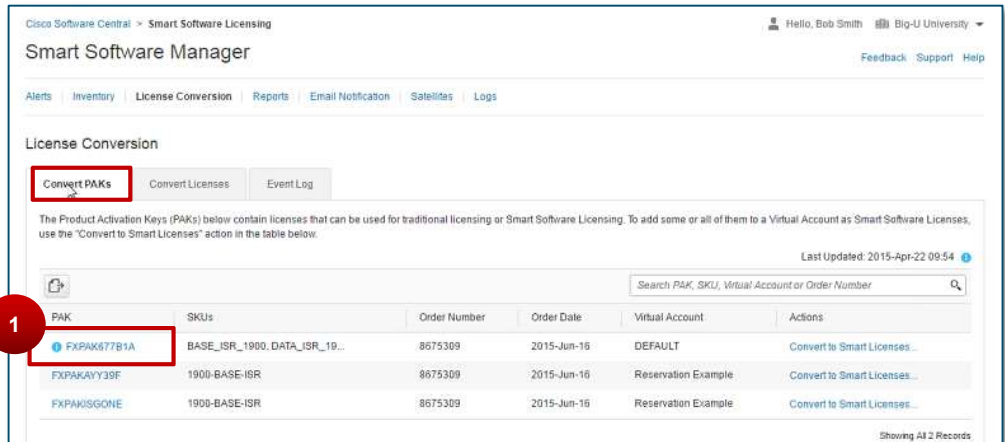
Cisco Software Central > Smart Software Licensing

Hello, Bob Smith Big-U University

Smart Software Manager

Feedback Support Help

Alerts | Inventory | License Conversion | Reports | Email Notification | Satellites | Logs

License Conversion

Convert PAKs | Convert Licenses | Event Log

The Product Activation Keys (PAKs) below contain licenses that can be used for traditional licensing or Smart Software Licensing. To add some or all of them to a Virtual Account as Smart Software Licenses, use the "Convert to Smart Licenses" action in the table below.

Last Updated: 2015-Apr-22 09:54

Search PAK, SKU, Virtual Account or Order Number

1

| PAK | SKUs | Order Number | Order Date | Virtual Account | Actions |
|---|---|---|---|---|---|
| FXPAK677B1A | BASE_ISR_1900, DATA_ISR_19... | 8675309 | 2015-Jun-16 | DEFAULT | Convert to Smart Licenses... |
| FXPAKAYY39F | 1900-BASE-ISR | 8675309 | 2015-Jun-16 | Reservation Example | Convert to Smart Licenses... |
| FXPAKISGONE | 1900-BASE-ISR | 8675309 | 2015-Jun-16 | Reservation Example | Convert to Smart Licenses... |

Showing All 2 Records